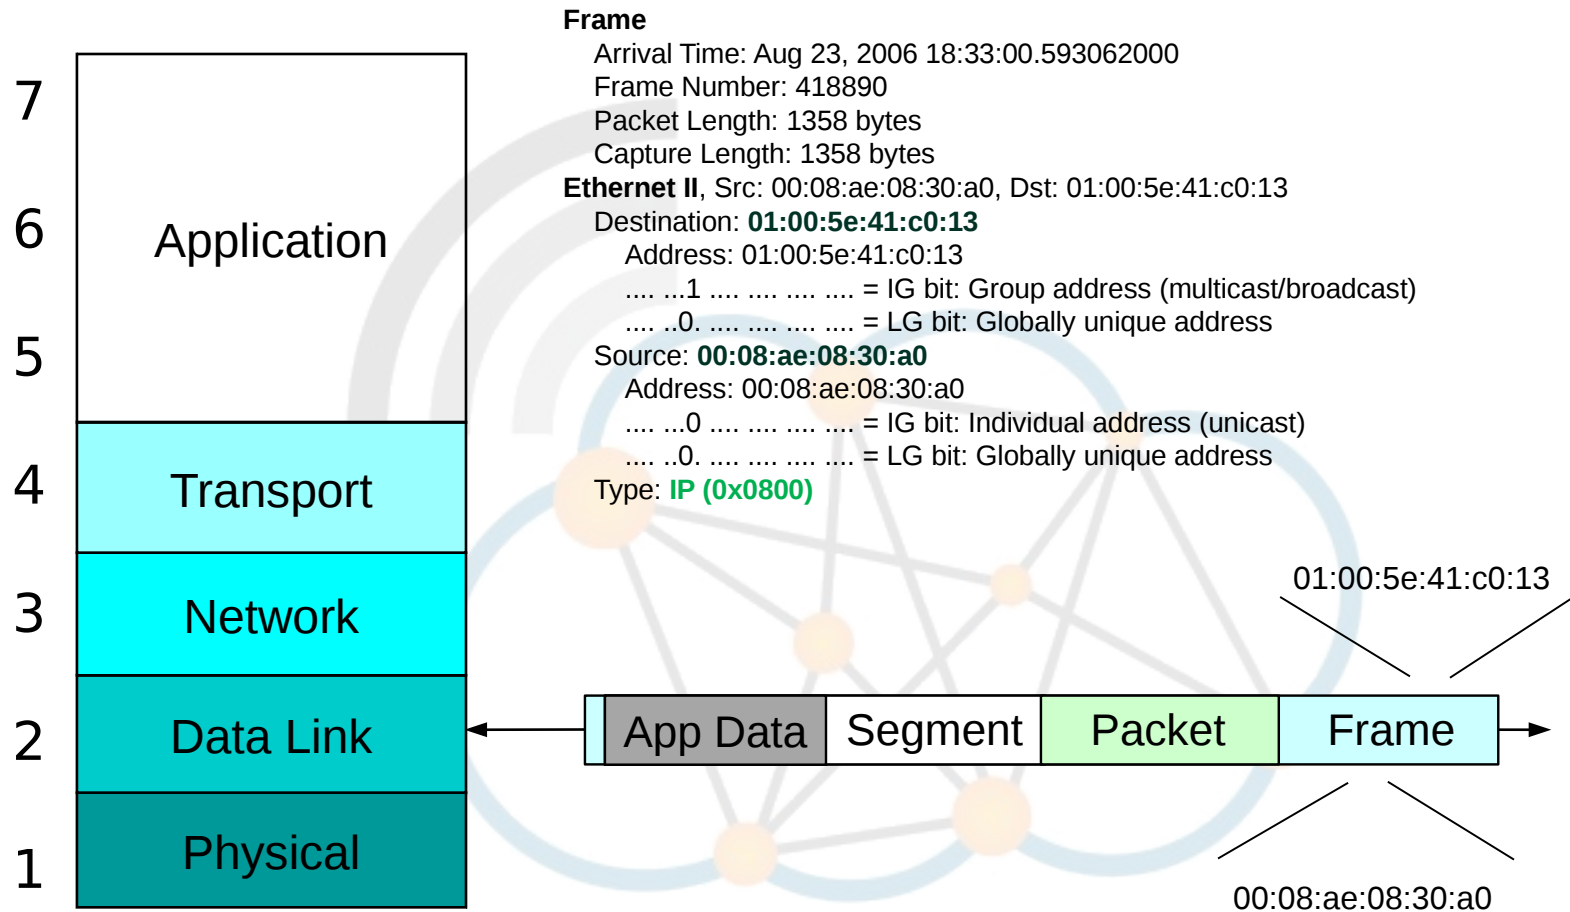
7

6

5

4

3

2

1

Application

Transport

Network

Data Link

Physical

Frame
Arrival Time: Aug 23, 2006 18:33:00.593062000
Frame Number: 418890
Packet Length: 1358 bytes
Capture Length: 1358 bytes
Ethernet II, Src: 00:08:ae:08:30:a0, Dst: 01:00:5e:41:c0:13
Destination: 01:00:5e:41:c0:13
Address: 01:00:5e:41:c0:13
.... ...1 .... .... .... .... = IG bit: Group address (multicast/broadcast)
.... ..0. .... .... .... .... = LG bit: Globally unique address
Source: 00:08:ae:08:30:a0
Address: 00:08:ae:08:30:a0
.... ...0 .... .... .... .... = IG bit: Individual address (unicast)
.... ..0. .... .... .... .... = LG bit: Globally unique address
Type: IP (0x0800)

01:00:5e:41:c0:13

App Data | Segment | Packet | Frame

00:08:ae:08:30:a0